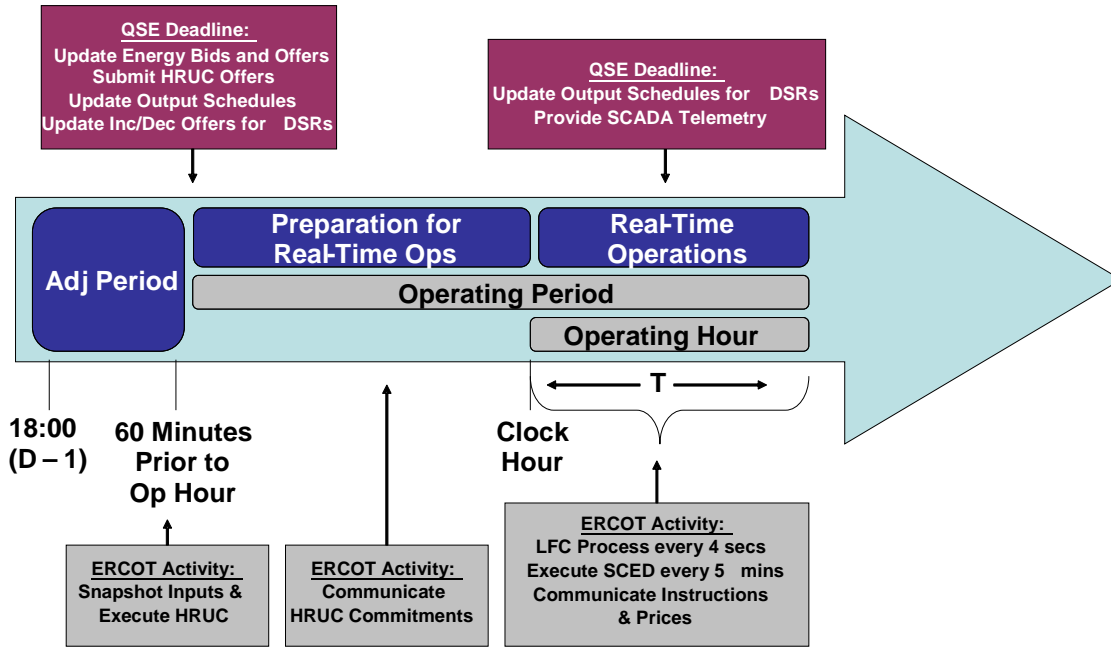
QSE Deadline:
Update Energy Bids and Offers
Submit HRUC Offers
Update Output Schedules
Update Inc/Dec Offers for DSRs

QSE Deadline:
Update Output Schedules for DSRs
Provide SCADA Telemetry

Adj Period

Preparation for Real-Time Ops

Real-Time Operations

Operating Period

Operating Hour

T

18:00 (D – 1)

60 Minutes Prior to Op Hour

Clock Hour

ERCOT Activity:
Snapshot Inputs & Execute HRUC

ERCOT Activity:
Communicate HRUC Commitments

ERCOT Activity:
LFC Process every 4 secs
Execute SCED every 5 mins
Communicate Instructions & Prices